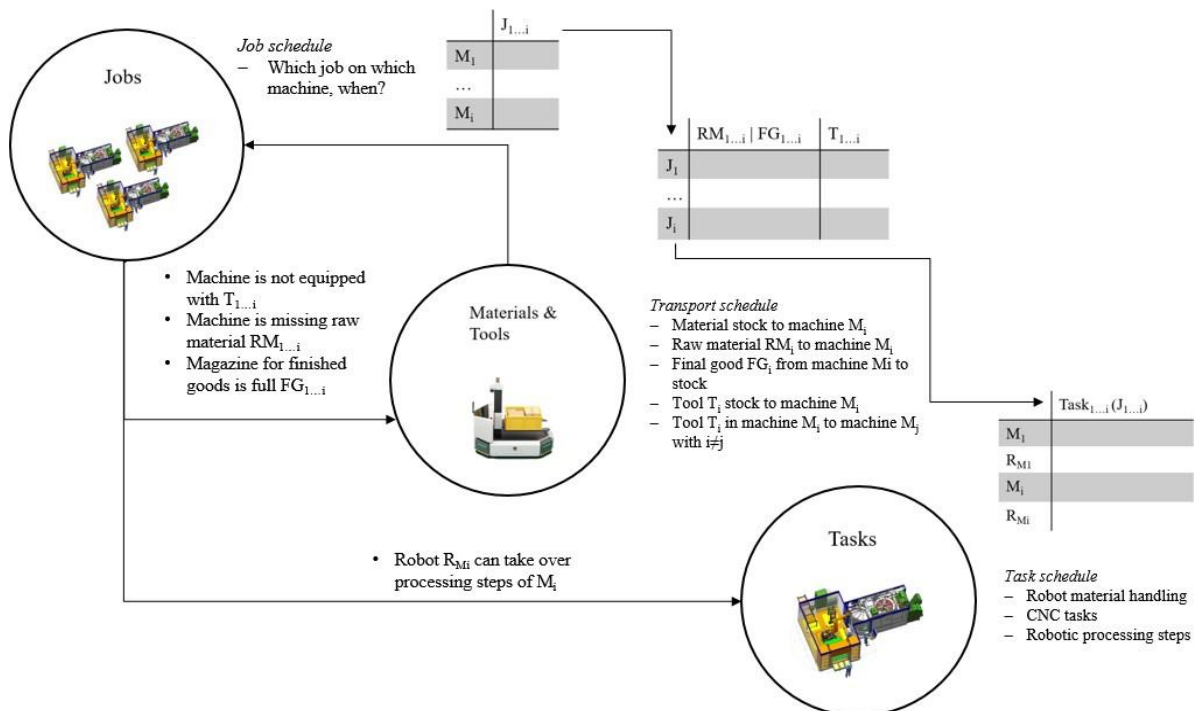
Jobs

Job schedule
– Which job on which machine, when?

| | $J_{1...i}$ |
|---|---|
| $M_1$ | |
| … | |
| $M_i$ | |

| | $RM_{1...i}$ \| $FG_{1...i}$ | $T_{1...i}$ |
|---|---|---|
| $J_1$ | | |
| … | | |
| $J_i$ | | |

• Machine is not equipped with $T_{1...i}$
• Machine is missing raw material $RM_{1...i}$
• Magazine for finished goods is full $FG_{1...i}$

Materials & Tools

Transport schedule
– Material stock to machine $M_i$
– Raw material $RM_i$ to machine $M_i$
– Final good $FG_i$ from machine Mi to stock
– Tool $T_i$ stock to machine $M_i$
– Tool $T_i$ in machine $M_i$ to machine $M_j$ with i≠j

| | $Task_{1...i}$ ($J_{1...i}$) |
|---|---|
| $M_1$ | |
| $R_{M1}$ | |
| $M_i$ | |
| $R_{Mi}$ | |

• Robot $R_{Mi}$ can take over processing steps of $M_i$

Tasks

Task schedule
– Robot material handling
– CNC tasks
– Robotic processing steps